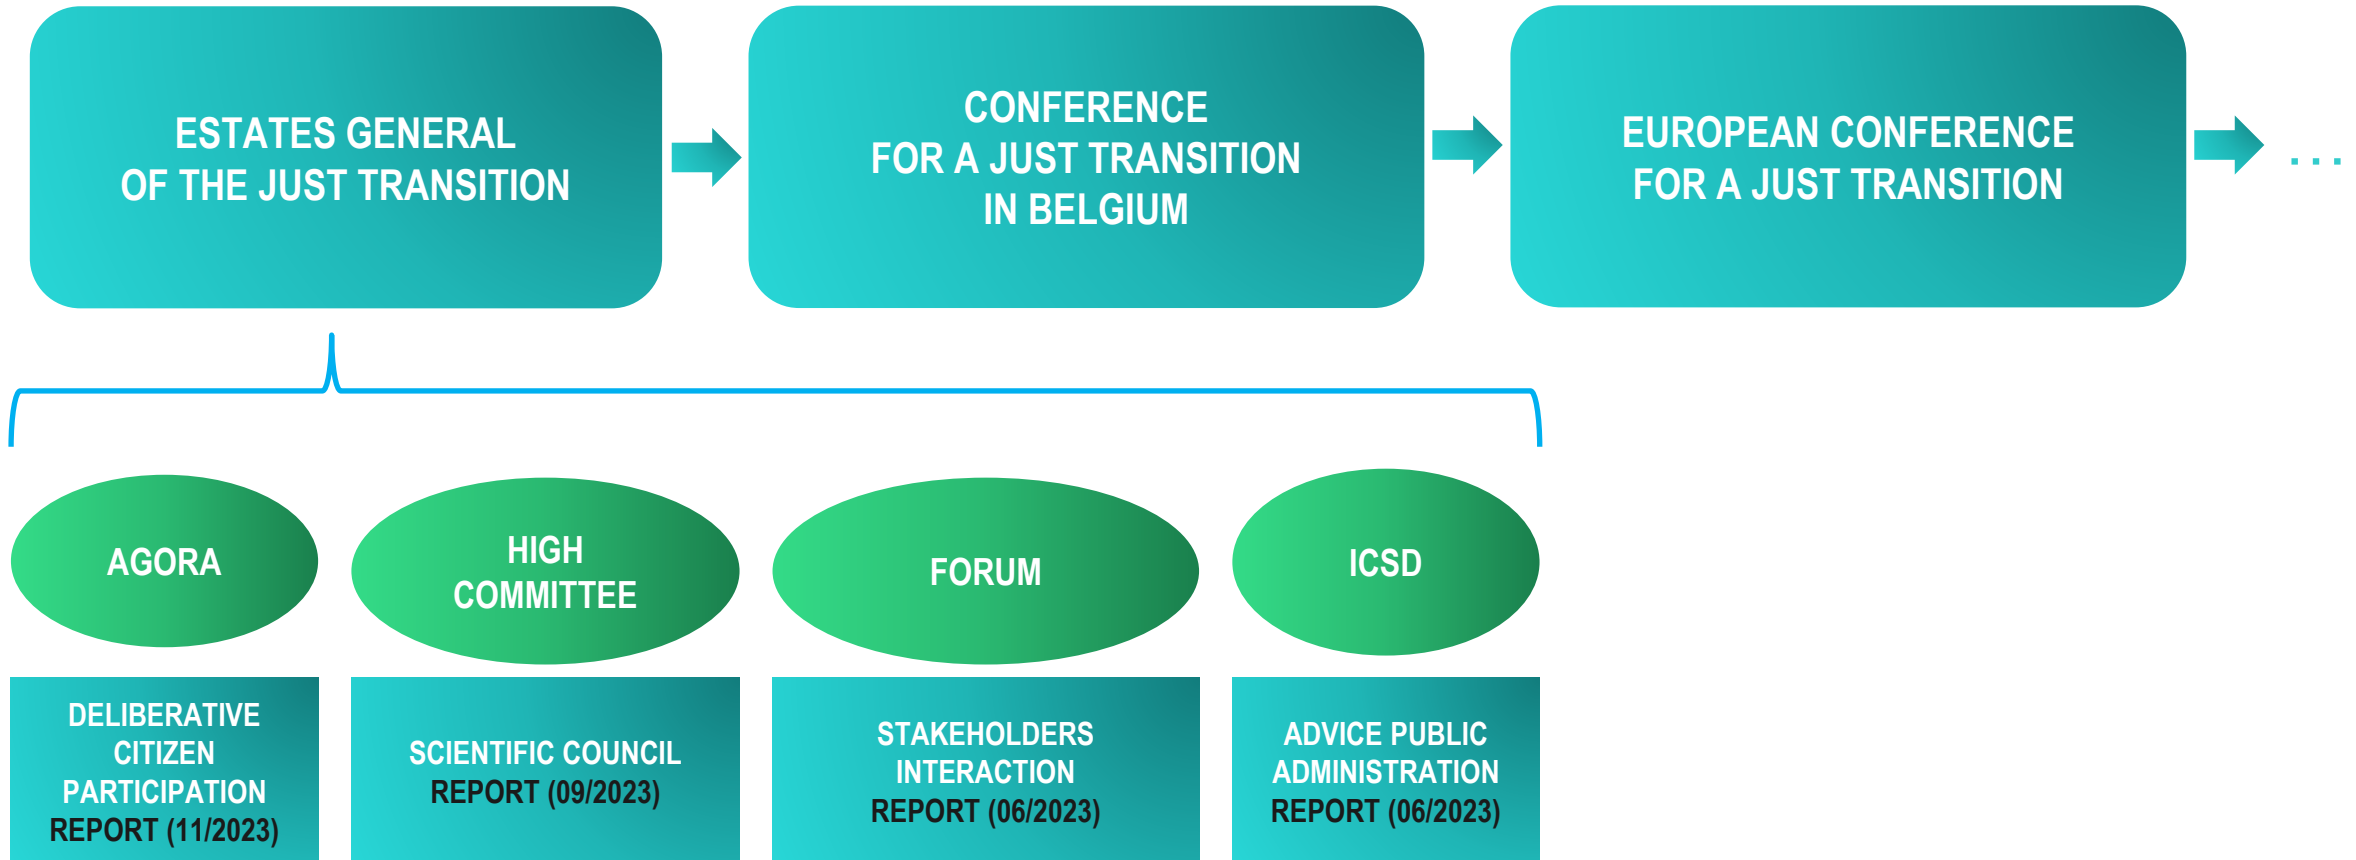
ESTATES GENERAL OF THE JUST TRANSITION

CONFERENCE FOR A JUST TRANSITION IN BELGIUM

EUROPEAN CONFERENCE FOR A JUST TRANSITION

...

AGORA

HIGH COMMITTEE

FORUM

ICSD

DELIBERATIVE CITIZEN PARTICIPATION REPORT (11/2023)

SCIENTIFIC COUNCIL REPORT (09/2023)

STAKEHOLDERS INTERACTION REPORT (06/2023)

ADVICE PUBLIC ADMINISTRATION REPORT (06/2023)